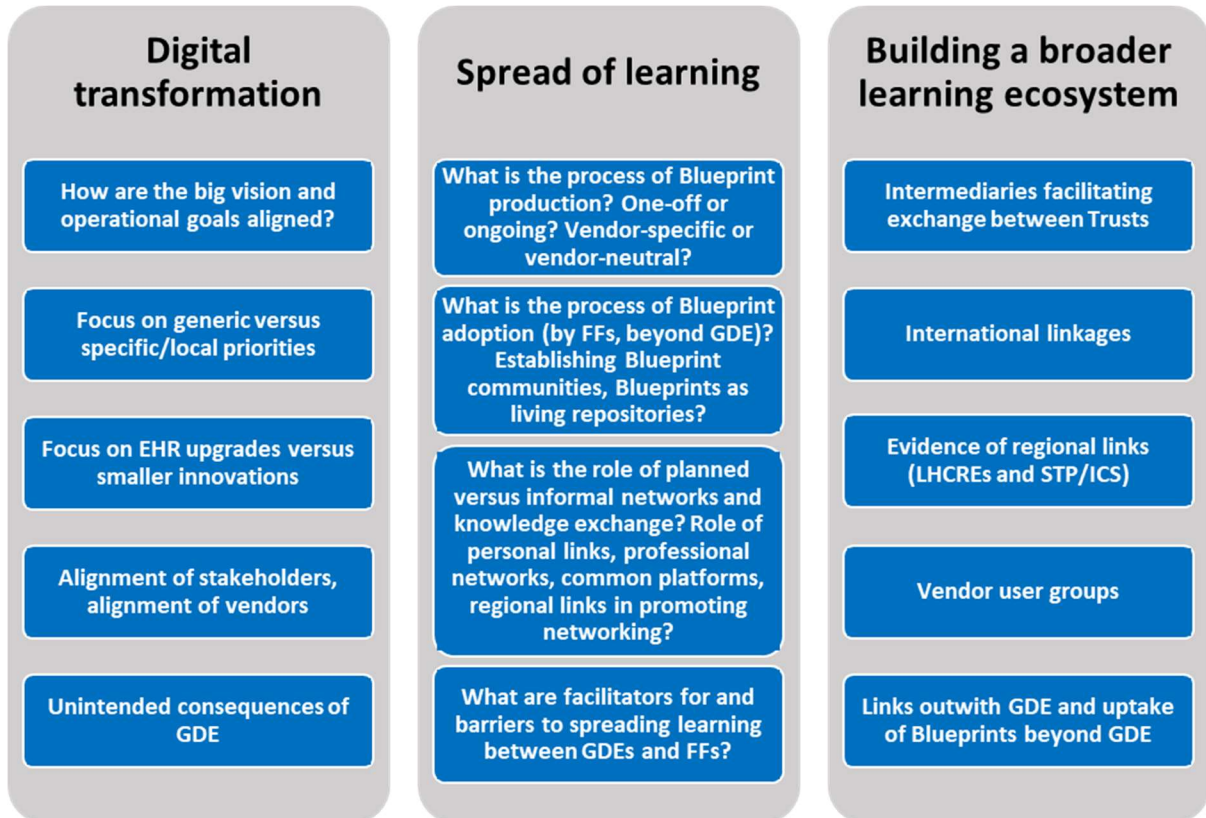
Digital transformation

How are the big vision and operational goals aligned?

Focus on generic versus specific/local priorities

Focus on EHR upgrades versus smaller innovations

Alignment of stakeholders, alignment of vendors

Unintended consequences of GDE

Spread of learning

What is the process of Blueprint production? One-off or ongoing? Vendor-specific or vendor-neutral?

What is the process of Blueprint adoption (by FFs, beyond GDE)? Establishing Blueprint communities, Blueprints as living repositories?

What is the role of planned versus informal networks and knowledge exchange? Role of personal links, professional networks, common platforms, regional links in promoting networking?

What are facilitators for and barriers to spreading learning between GDEs and FFs?

Building a broader learning ecosystem

Intermediaries facilitating exchange between Trusts

International linkages

Evidence of regional links (LHCREs and STP/ICS)

Vendor user groups

Links outwith GDE and uptake of Blueprints beyond GDE